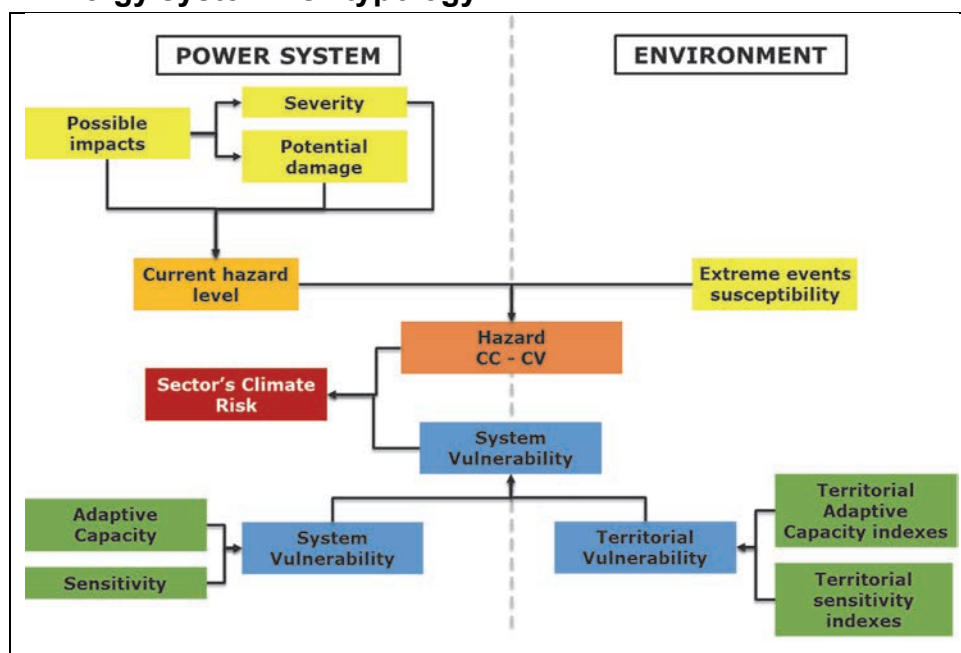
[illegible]

POWER SYSTEM

ENVIRONMENT

Possible impacts

Severity

Potential damage

Current hazard level

Extreme events susceptibility

Hazard CC - CV

Sector's Climate Risk

System Vulnerability

Adaptive Capacity

Sensitivity

System Vulnerability

Territorial Vulnerability

Territorial Adaptive Capacity indexes

Territorial sensitivity indexes